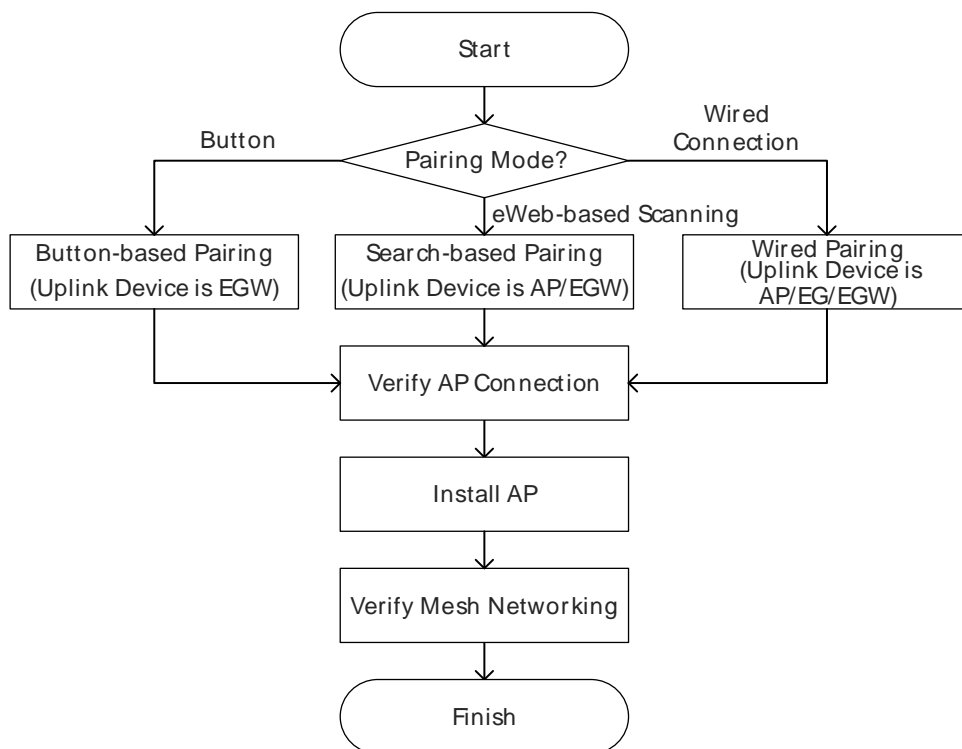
Start

Pairing Mode?

Button

Wired Connection

eWeb-based Scanning

Button-based Pairing (Uplink Device is EGW)

Search-based Pairing (Uplink Device is AP/EGW)

Wired Pairing (Uplink Device is AP/EG/EGW)

Verify AP Connection

Install AP

Verify Mesh Networking

Finish